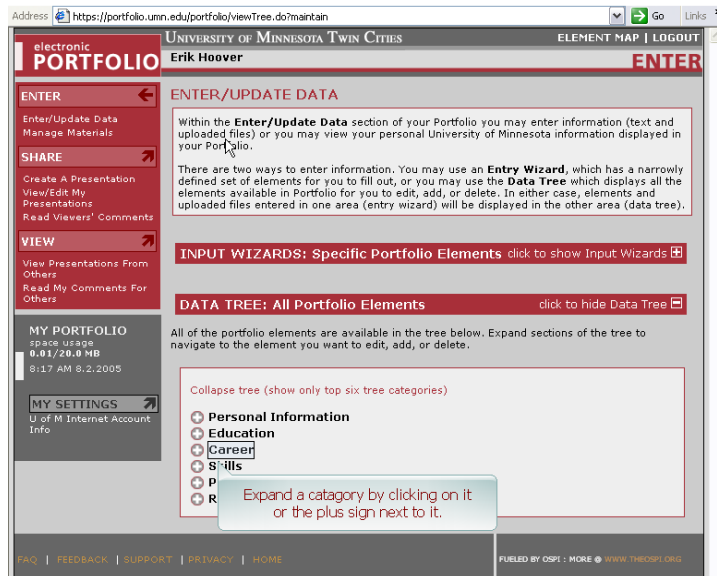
Address https://portfolio.umn.edu/portfolio/viewTree.do?maintain Go Links

electronic PORTFOLIO

UNIVERSITY OF MINNESOTA TWIN CITIES

ELEMENT MAP | LOGOUT

Erik Hoover

ENTER

ENTER

Enter/Update Data
Manage Materials

SHARE

Create A Presentation
View/Edit My Presentations
Read Viewers' Comments

VIEW

View Presentations From Others
Read My Comments For Others

MY PORTFOLIO
space usage
0.01/20.0 MB
8:17 AM 8.2.2005

MY SETTINGS
U of M Internet Account Info

ENTER/UPDATE DATA

Within the **Enter/Update Data** section of your Portfolio you may enter information (text and uploaded files) or you may view your personal University of Minnesota information displayed in your Portfolio.

There are two ways to enter information. You may use an **Entry Wizard**, which has a narrowly defined set of elements for you to fill out, or you may use the **Data Tree** which displays all the elements available in Portfolio for you to edit, add, or delete. In either case, elements and uploaded files entered in one area (entry wizard) will be displayed in the other area (data tree).

INPUT WIZARDS: Specific Portfolio Elements click to show Input Wizards

DATA TREE: All Portfolio Elements click to hide Data Tree

All of the portfolio elements are available in the tree below. Expand sections of the tree to navigate to the element you want to edit, add, or delete.

Collapse tree (show only top six tree categories)

Personal Information
Education
Career
Skills
P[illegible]
R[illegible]

Expand a catagory by clicking on it or the plus sign next to it.

FAQ | FEEDBACK | SUPPORT | PRIVACY | HOME

FUELED BY OSPI : MORE @ WWW.THEOSPI.ORG